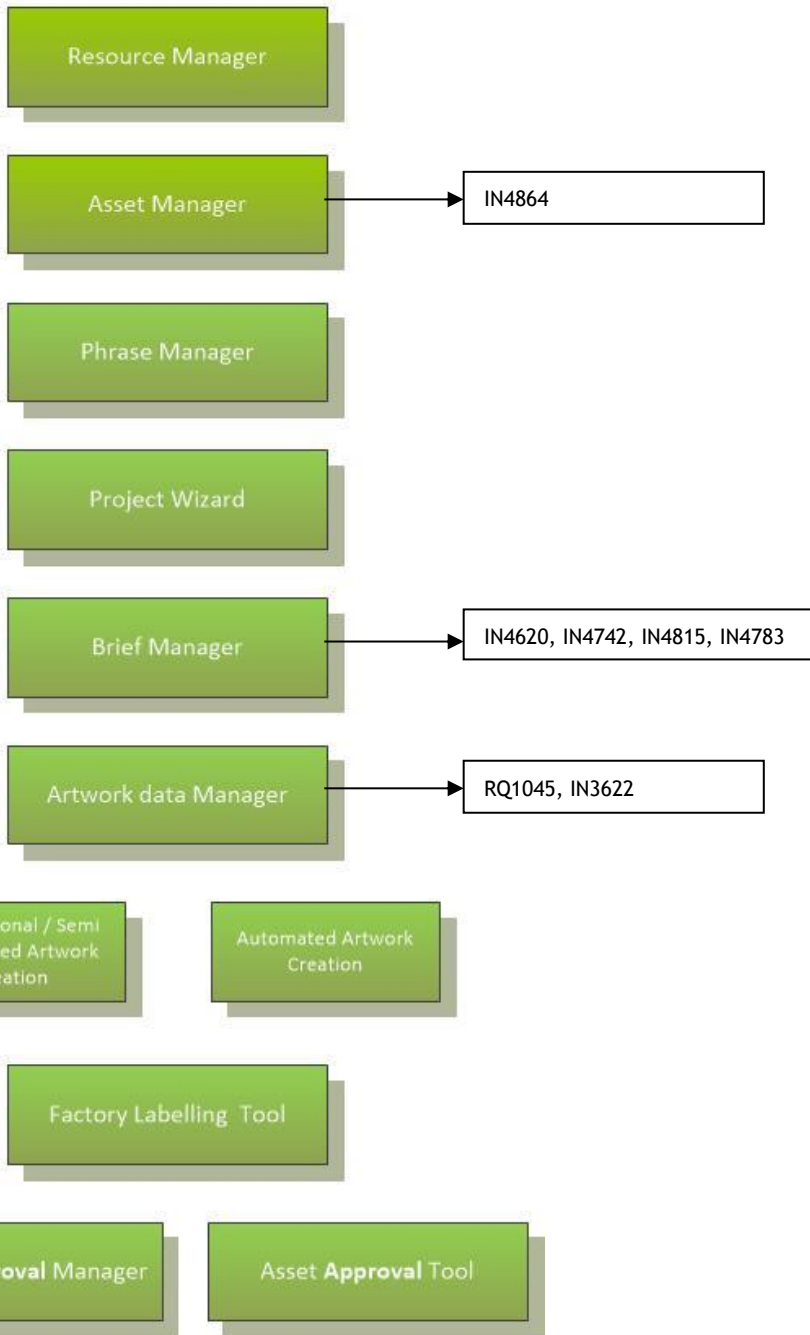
Resource Manager

Asset Manager

IN4864

Phrase Manager

Project Wizard

Brief Manager

IN4620, IN4742, IN4815, IN4783

Artwork data Manager

RQ1045, IN3622

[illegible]onal / Semi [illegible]ed Artwork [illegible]ation

Automated Artwork Creation

Factory Labelling Tool

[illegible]oval Manager

Asset Approval Tool